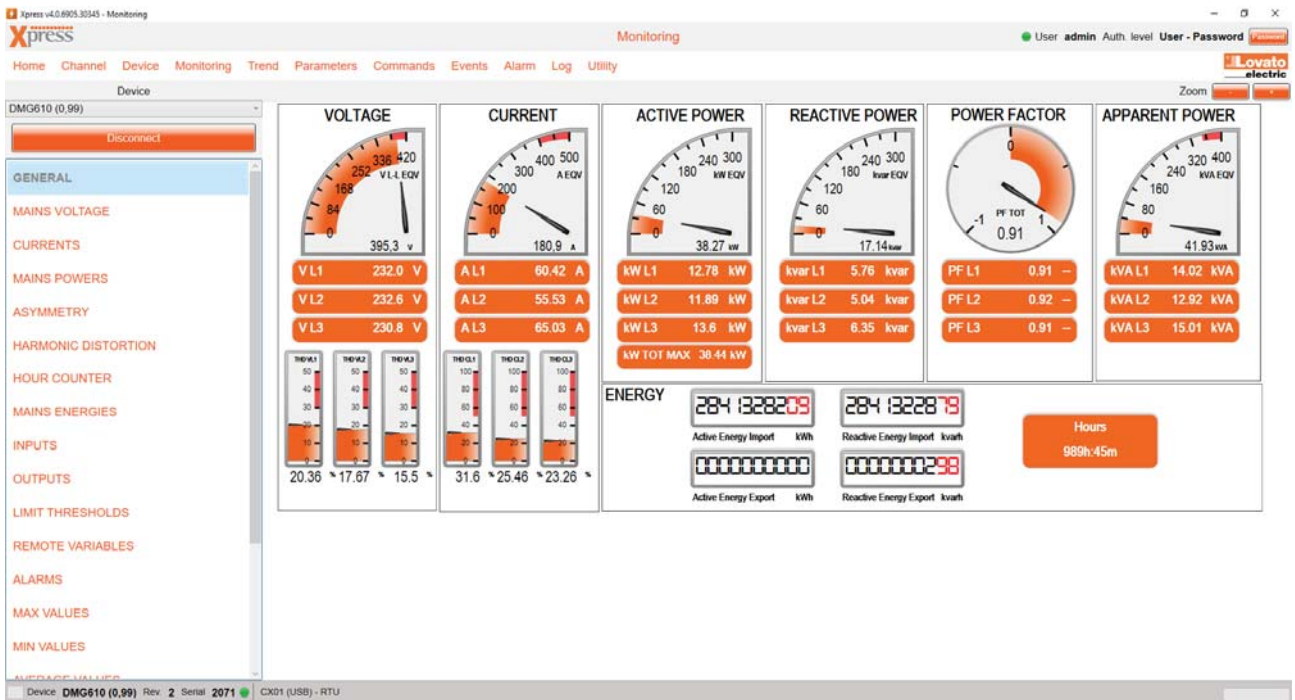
Xpress v4.0.6905.30345 - Monitoring

Xpress

Monitoring

User admin Auth. level User - Password Password

Home Channel Device Monitoring Trend Parameters Commands Events Alarm Log Utility

Lovato electric

Device

Zoom

DMG610 (0,99)

Disconnect

GENERAL
MAINS VOLTAGE
CURRENTS
MAINS POWERS
ASYMMETRY
HARMONIC DISTORTION
HOUR COUNTER
MAINS ENERGIES
INPUTS
OUTPUTS
LIMIT THRESHOLDS
REMOTE VARIABLES
ALARMS
MAX VALUES
MIN VALUES
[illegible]

VOLTAGE

0 84 168 252 336 420 V L-L EQV

395,3 V

V L1 232.0 V
V L2 232.6 V
V L3 230.8 V

THD VL1 THD VL2 THD VL3
50 40 30 20 10 0

20.36 % 17.67 % 15.5 %

CURRENT

0 100 200 300 400 500 A EQV

180,9 A

A L1 60.42 A
A L2 55.53 A
A L3 65.03 A

THD CL1 THD CL2 THD CL3
100 80 60 40 20 0

31.6 % 25.46 % 23.26 %

ACTIVE POWER

0 60 120 180 240 300 kW EQV

38.27 kW

kW L1 12.78 kW
kW L2 11.89 kW
kW L3 13.6 kW
kW TOT MAX 38.44 kW

REACTIVE POWER

0 60 120 180 240 300 kvar EQV

17.14 kvar

kvar L1 5.76 kvar
kvar L2 5.04 kvar
kvar L3 6.35 kvar

POWER FACTOR

0 -1 1 PF TOT
0.91

PF L1 0.91 –
PF L2 0.92 –
PF L3 0.91 –

APPARENT POWER

0 80 160 240 320 400 kVA EQV

41.93 kVA

kVA L1 14.02 kVA
kVA L2 12.92 kVA
kVA L3 15.01 kVA

ENERGY

284132809
Active Energy Import kWh

284132879
Reactive Energy Import kvarh

000000000
Active Energy Export kWh

000000298
Reactive Energy Export kvarh

Hours
989h:45m

Device DMG610 (0,99) Rev. 2 Serial 2071 CX01 (USB) - RTU